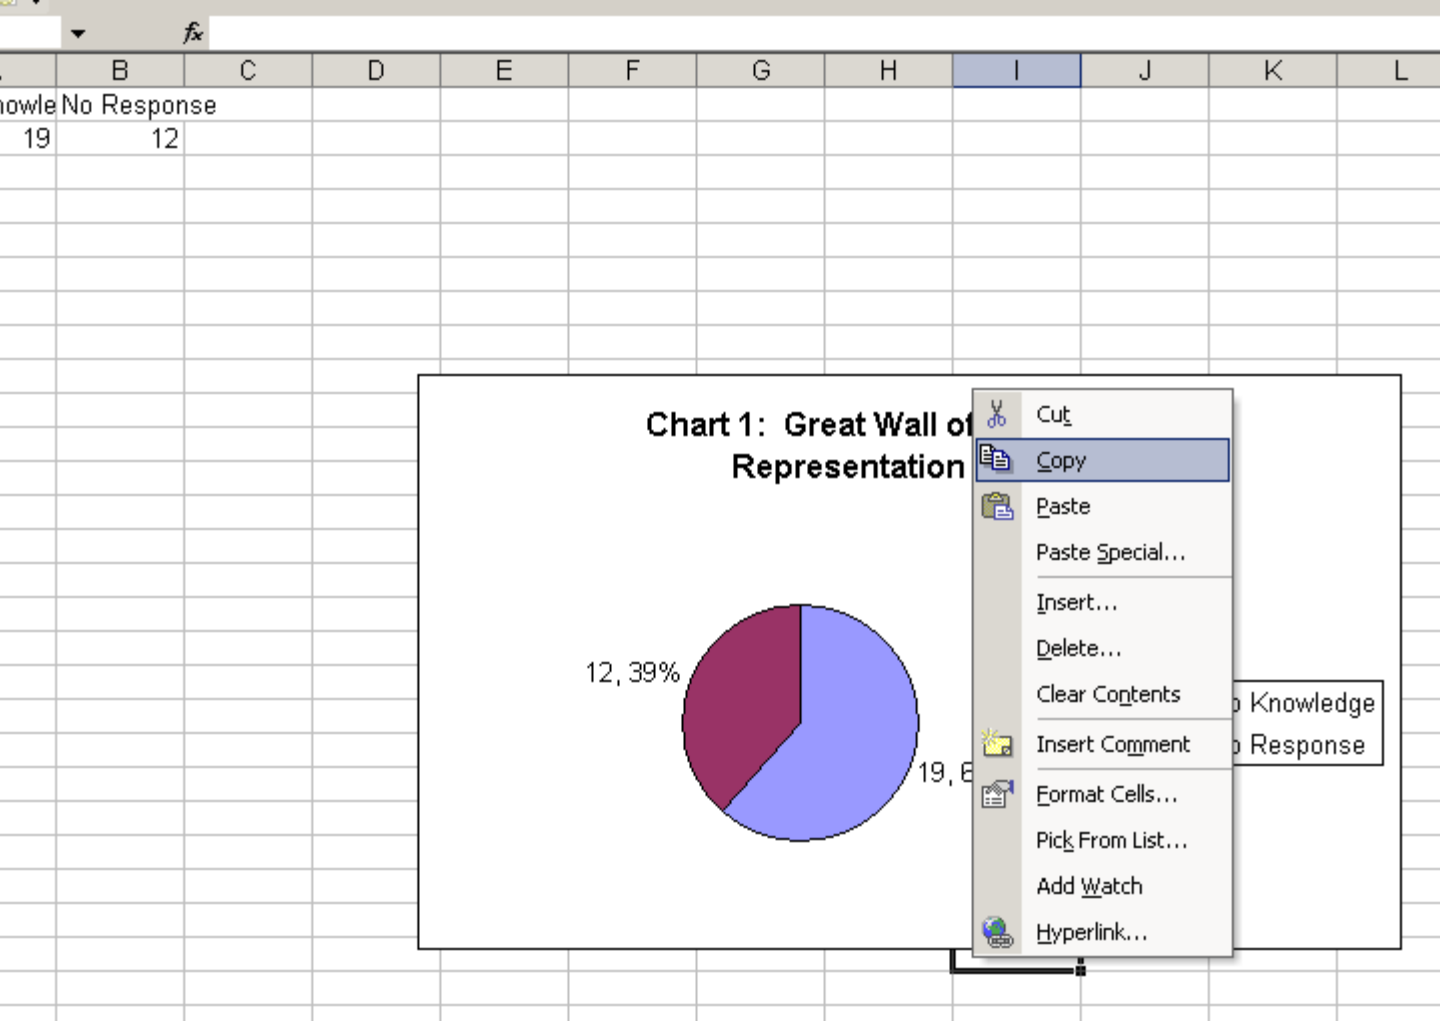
fx

| | B | C | D | E | F | G | H | I | J | K | L |
|---|---|---|---|---|---|---|---|---|---|---|---|
| nowle | No Response | | | | | | | | | | |
| 19 | 12 | | | | | | | | | | |

Chart 1: Great Wall of
Representation

12, 39%

19, 6

Knowledge
Response

Cut
Copy
Paste
Paste Special...
Insert...
Delete...
Clear Contents
Insert Comment
Format Cells...
Pick From List...
Add Watch
Hyperlink...